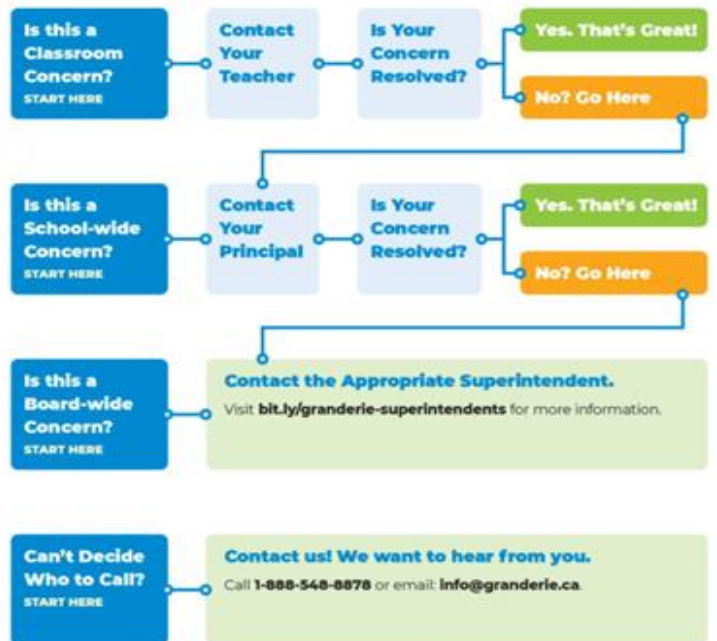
Is this a Classroom Concern?
START HERE

Contact Your Teacher

Is Your Concern Resolved?

Yes. That's Great!

No? Go Here

Is this a School-wide Concern?
START HERE

Contact Your Principal

Is Your Concern Resolved?

Yes. That's Great!

No? Go Here

Is this a Board-wide Concern?
START HERE

Contact the Appropriate Superintendent.
Visit bit.ly/granderie-superintendents for more information.

Can't Decide Who to Call?
START HERE

Contact us! We want to hear from you.
Call 1-888-548-8878 or email: info@granderie.ca.